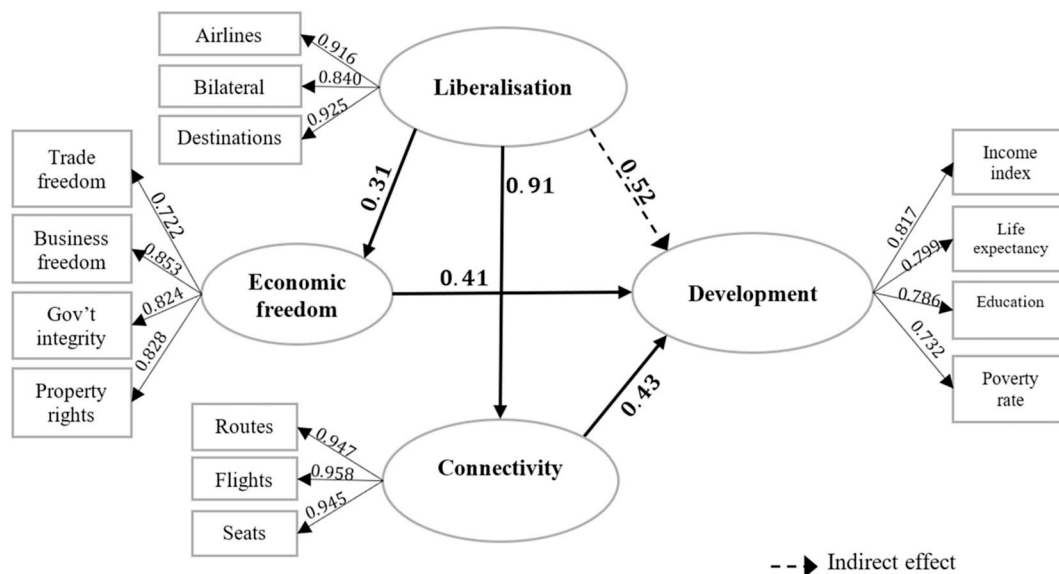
Airlines
0.916
Bilateral
0.840
Destinations
0.925
Liberalisation
Trade freedom
0.722
Business freedom
0.853
Gov't integrity
0.824
Property rights
0.828
0.31
0.91
0.52
Economic freedom
0.41
Development
Income index
0.817
Life expectancy
0.799
Education
0.786
Poverty rate
0.732
0.43
Routes
0.947
Flights
0.958
Seats
0.945
Connectivity
Indirect effect